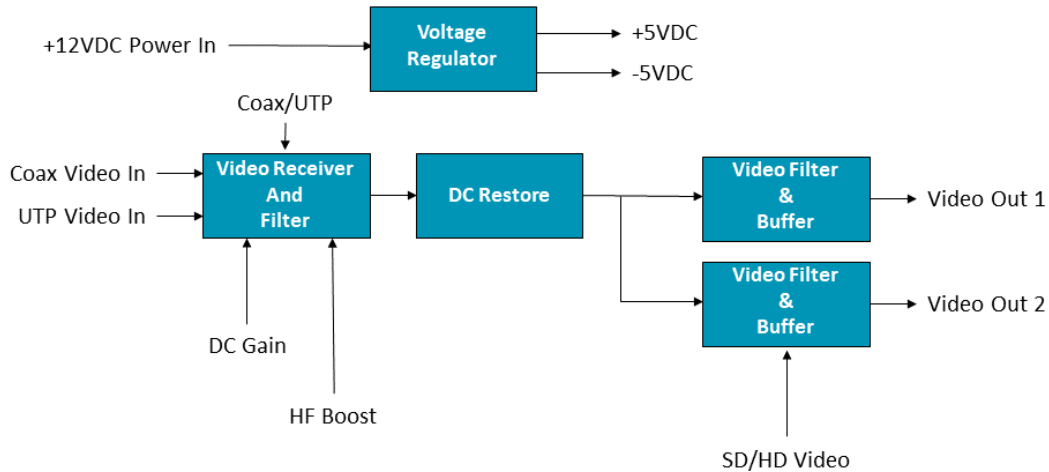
+12VDC Power In

Voltage Regulator

+5VDC

-5VDC

Coax/UTP

Coax Video In

UTP Video In

Video Receiver And Filter

DC Restore

Video Filter & Buffer

Video Out 1

Video Filter & Buffer

Video Out 2

DC Gain

HF Boost

SD/HD Video